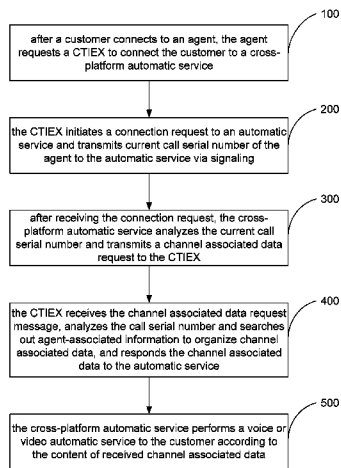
100

after a customer connects to an agent, the agent requests a CTIEX to connect the customer to a cross-platform automatic service

200

the CTIEX initiates a connection request to an automatic service and transmits current call serial number of the agent to the automatic service via signaling

300

after receiving the connection request, the cross-platform automatic service analyzes the current call serial number and transmits a channel associated data request to the CTIEX

400

the CTIEX receives the channel associated data request message, analyzes the call serial number and searches out agent-associated information to organize channel associated data, and responds the channel associated data to the automatic service

500

the cross-platform automatic service performs a voice or video automatic service to the customer according to the content of received channel associated data